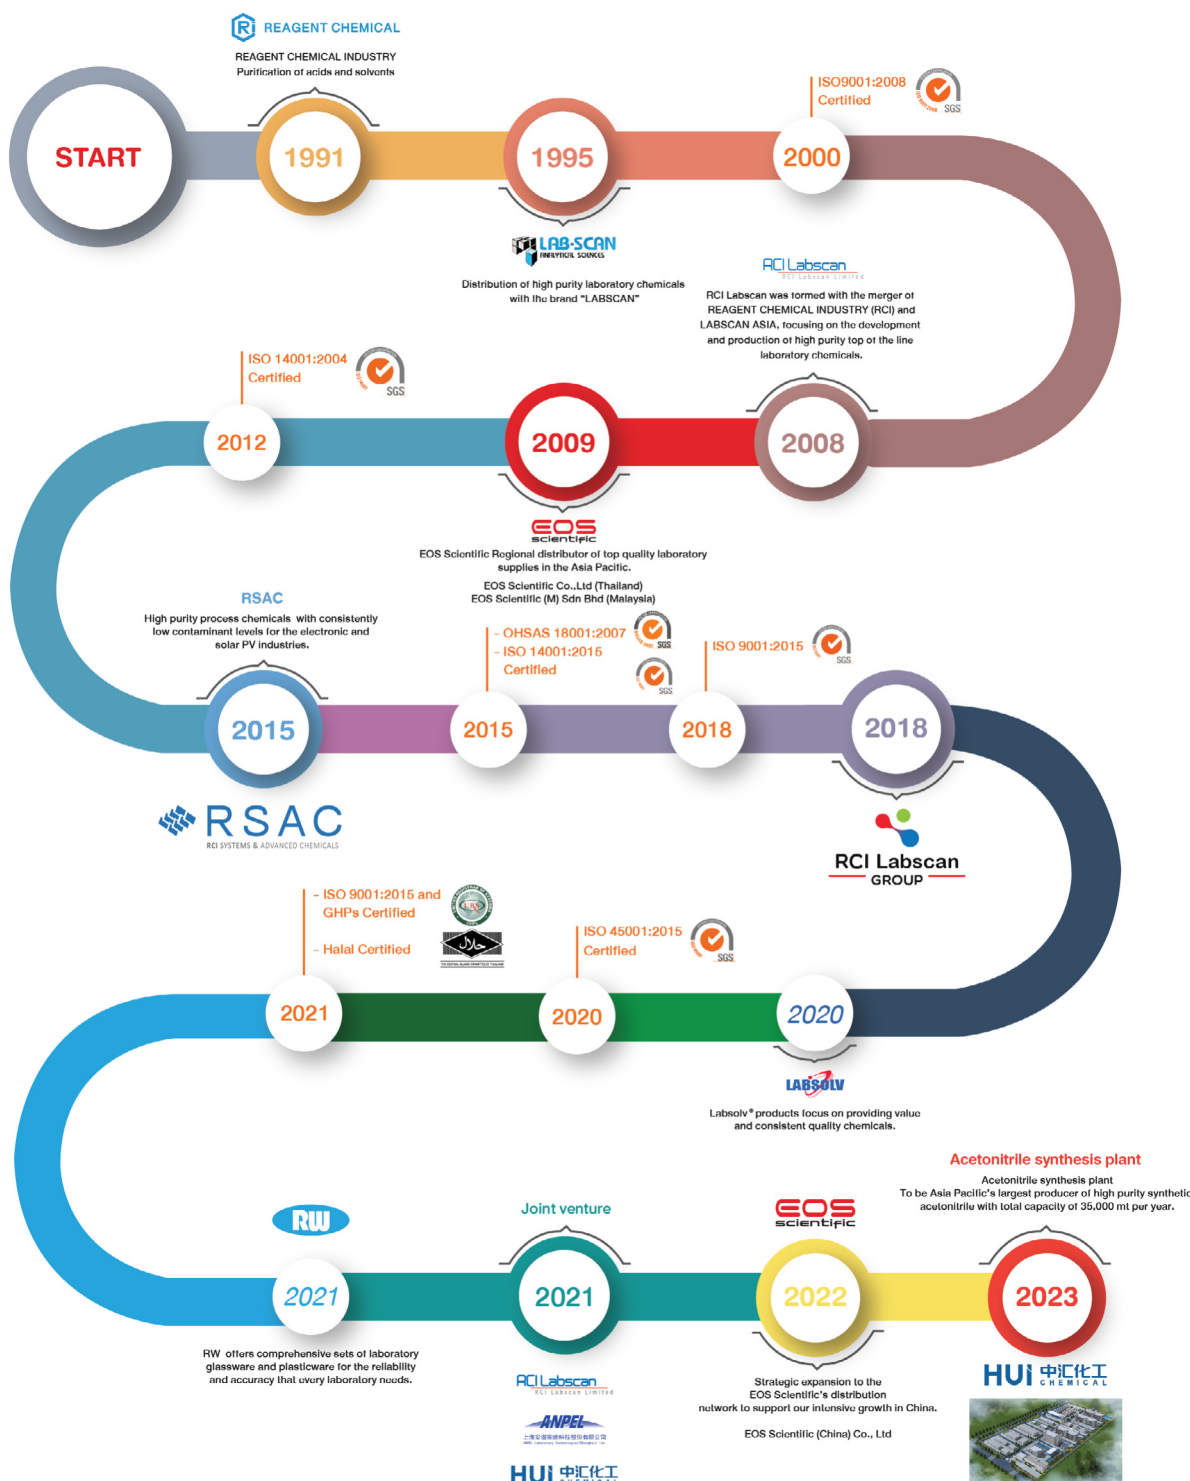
REAGENT CHEMICAL

REAGENT CHEMICAL INDUSTRY
Purification of acids and solvents

START

1991

1995

2000

ISO9001:2008 Certified

SGS

LAB-SCAN ANALYTICAL SCIENCES

Distribution of high purity laboratory chemicals with the brand "LABSCAN"

RCI Labscan
RCI Labscan Limited

RCI Labscan was formed with the merger of REAGENT CHEMICAL INDUSTRY (RCI) and LABSCAN ASIA, focusing on the development and production of high purity top of the line laboratory chemicals.

ISO 14001:2004 Certified

SGS

2012

2009

2008

EOS scientific

EOS Scientific Regional distributor of top quality laboratory supplies in the Asia Pacific.

EOS Scientific Co.,Ltd (Thailand)
EOS Scientific (M) Sdn Bhd (Malaysia)

RSAC

High purity process chemicals with consistently low contaminant levels for the electronic and solar PV industries.

- OHSAS 18001:2007
- ISO 14001:2015
Certified

SGS

SGS

ISO 9001:2015

SGS

2015

2015

2018

2018

RSAC
RCI SYSTEMS & ADVANCED CHEMICALS

RCI Labscan
GROUP

- ISO 9001:2015 and GHPs Certified

- Halal Certified

ISO 45001:2015 Certified

SGS

2021

2020

2020

LABSOLV

Labsolv® products focus on providing value and consistent quality chemicals.

Acetonitrile synthesis plant

Acetonitrile synthesis plant
To be Asia Pacific's largest producer of high purity synthetic acetonitrile with total capacity of 35,000 mt per year.

RW

Joint venture

EOS scientific

2021

2021

2022

2023

RW offers comprehensive sets of laboratory glassware and plasticware for the reliability and accuracy that every laboratory needs.

RCI Labscan
RCI Labscan Limited

ANPEL

Strategic expansion to the EOS Scientific's distribution network to support our intensive growth in China.

EOS Scientific (China) Co., Ltd

HUI 中汇化工 CHEMICAL

HUI 中汇化工